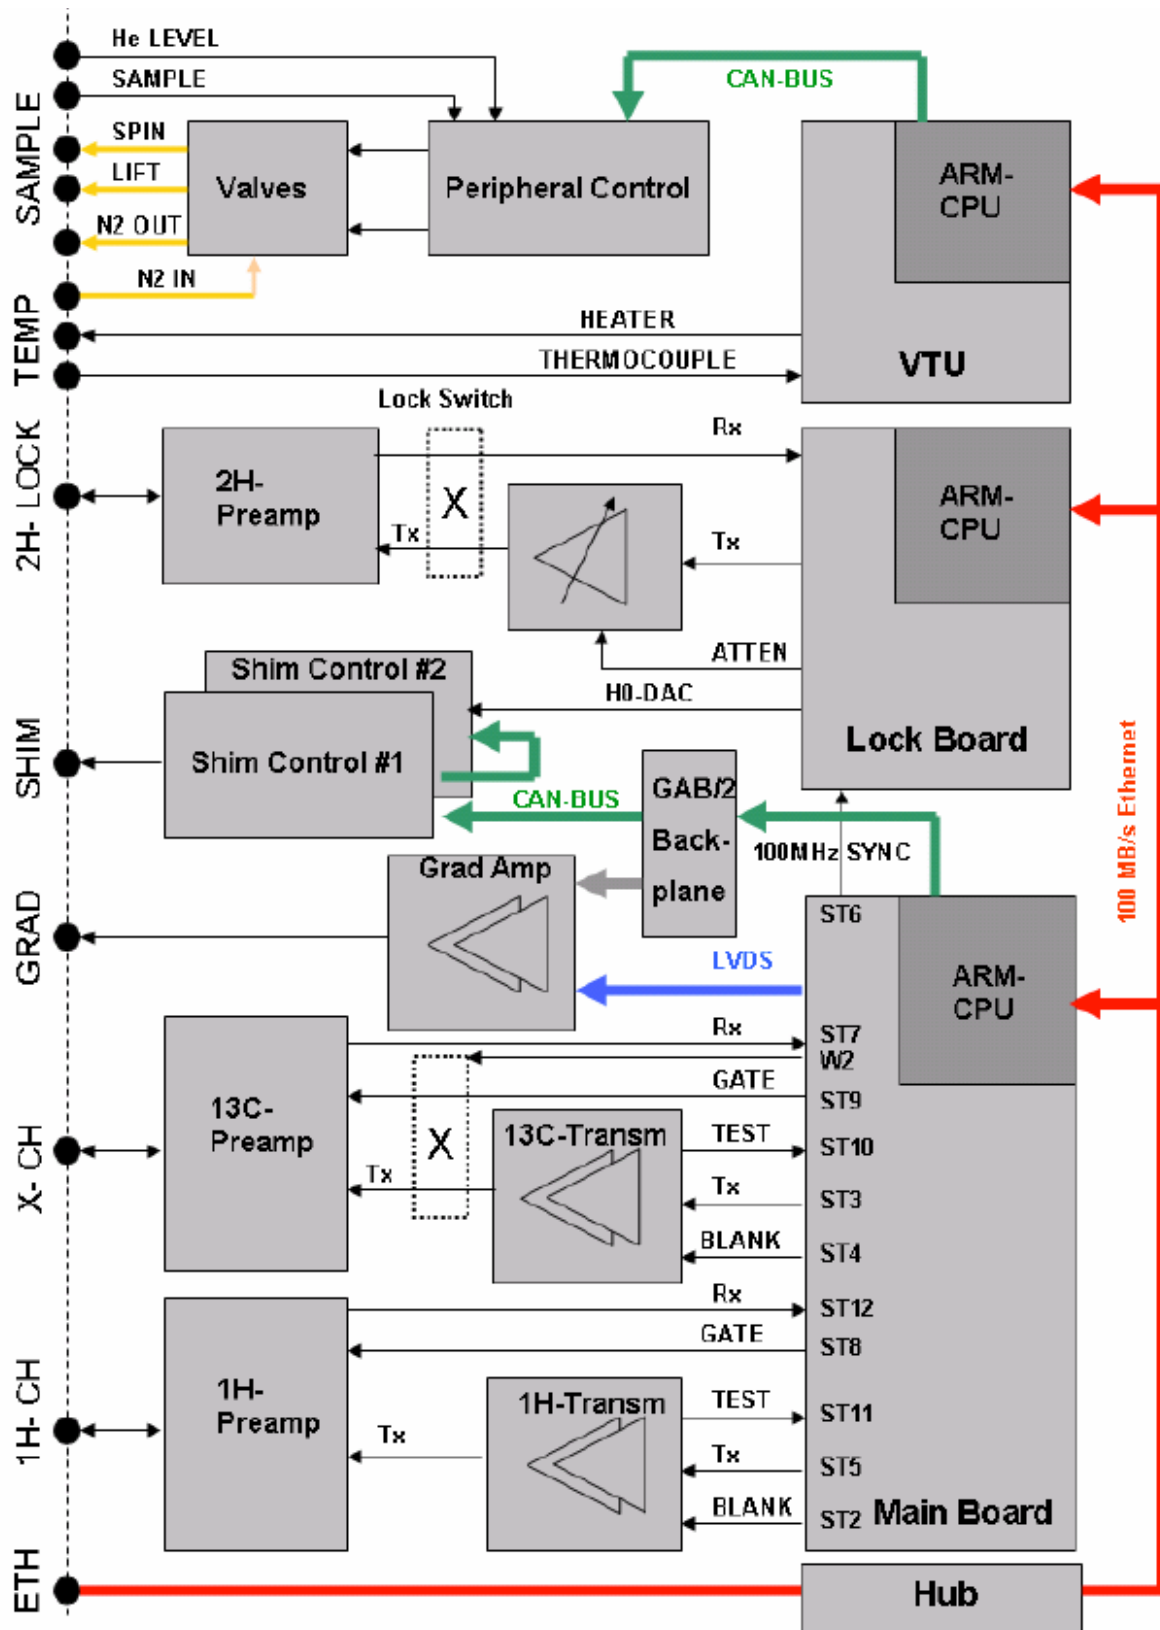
SAMPLE
He LEVEL
SAMPLE
SPIN
LIFT
N2 OUT
N2 IN
Valves
Peripheral Control
CAN-BUS
ARM-CPU
VTU
TEMP
HEATER
THERMOCOUPLE
2H- LOCK
Lock Switch
2H-Preamp
X
Tx
Rx
Tx
ARM-CPU
ATTEN
SHIM
Shim Control #2
Shim Control #1
H0-DAC
Lock Board
CAN-BUS
GAB/2
Back-
plane
100MHz SYNC
100 MB/s Ethernet
GRAD
Grad Amp
ST6
ARM-CPU
LVDS
X- CH
13C-Preamp
Rx
ST7
W2
GATE
ST9
X
13C-Transm
TEST
ST10
Tx
Tx
ST3
BLANK
ST4
1H- CH
Rx
ST12
GATE
ST8
1H-Preamp
1H-Transm
TEST
ST11
Tx
Tx
ST5
BLANK
ST2
Main Board
ETH
Hub